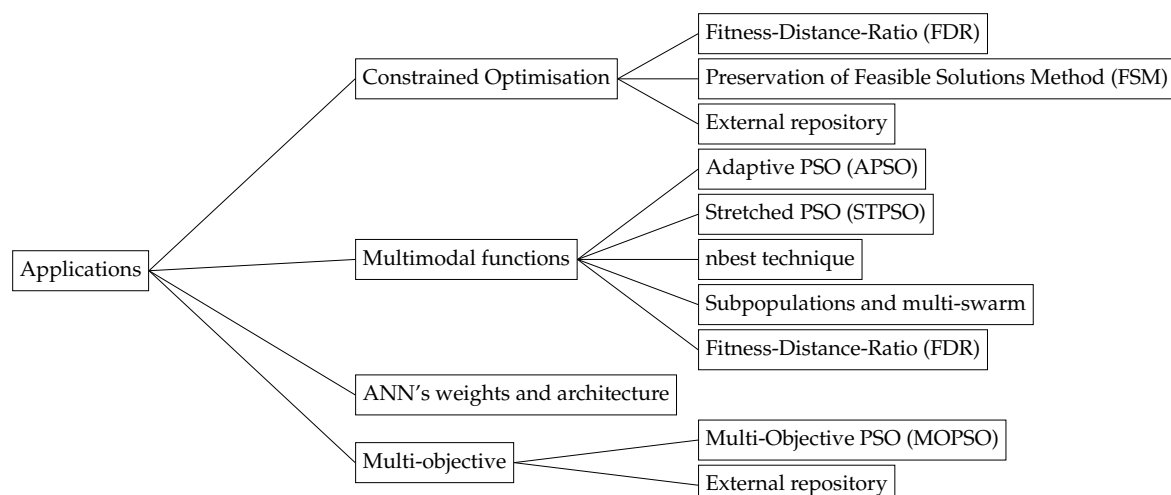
Applications

Constrained Optimisation

Fitness-Distance-Ratio (FDR)

Preservation of Feasible Solutions Method (FSM)

External repository

Multimodal functions

Adaptive PSO (APSO)

Stretched PSO (STPSO)

nbest technique

Subpopulations and multi-swarm

Fitness-Distance-Ratio (FDR)

ANN’s weights and architecture

Multi-objective

Multi-Objective PSO (MOPSO)

External repository